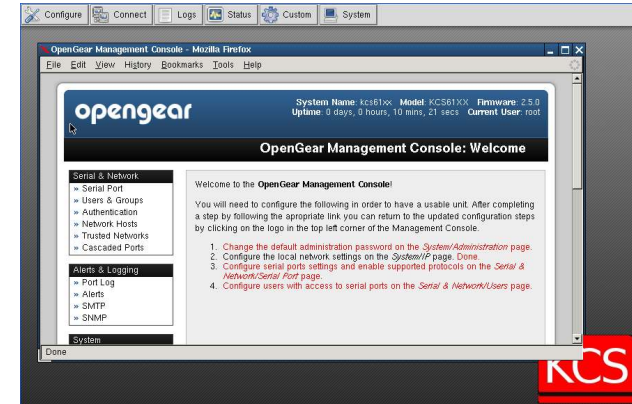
Configure Connect Logs Status Custom System

OpenGear Management Console - Mozilla Firefox

File Edit View History Bookmarks Tools Help

opengear

System Name: kcs61xx Model: KCS61XX Firmware: 2.5.0
Uptime: 0 days, 0 hours, 10 mins, 21 secs Current User: root

OpenGear Management Console: Welcome

Serial & Network
» Serial Port
» Users & Groups
» Authentication
» Network Hosts
» Trusted Networks
» Cascaded Ports

Alerts & Logging
» Port Log
» Alerts
» SMTP
» SNMP

System

Welcome to the OpenGear Management Console!

You will need to configure the following in order to have a usable unit. After completing a step by following the apropriate link you can return to the updated configuration steps by clicking on the logo in the top left corner of the Management Console.

1. Change the default administration password on the System/Administration page.
2. Configure the local network settings on the System/IP page. Done.
3. Configure serial ports settings and enable supported protocols on the Serial & Network/Serial Port page.
4. Configure users with access to serial ports on the Serial & Network/Users page.

Done

KCS